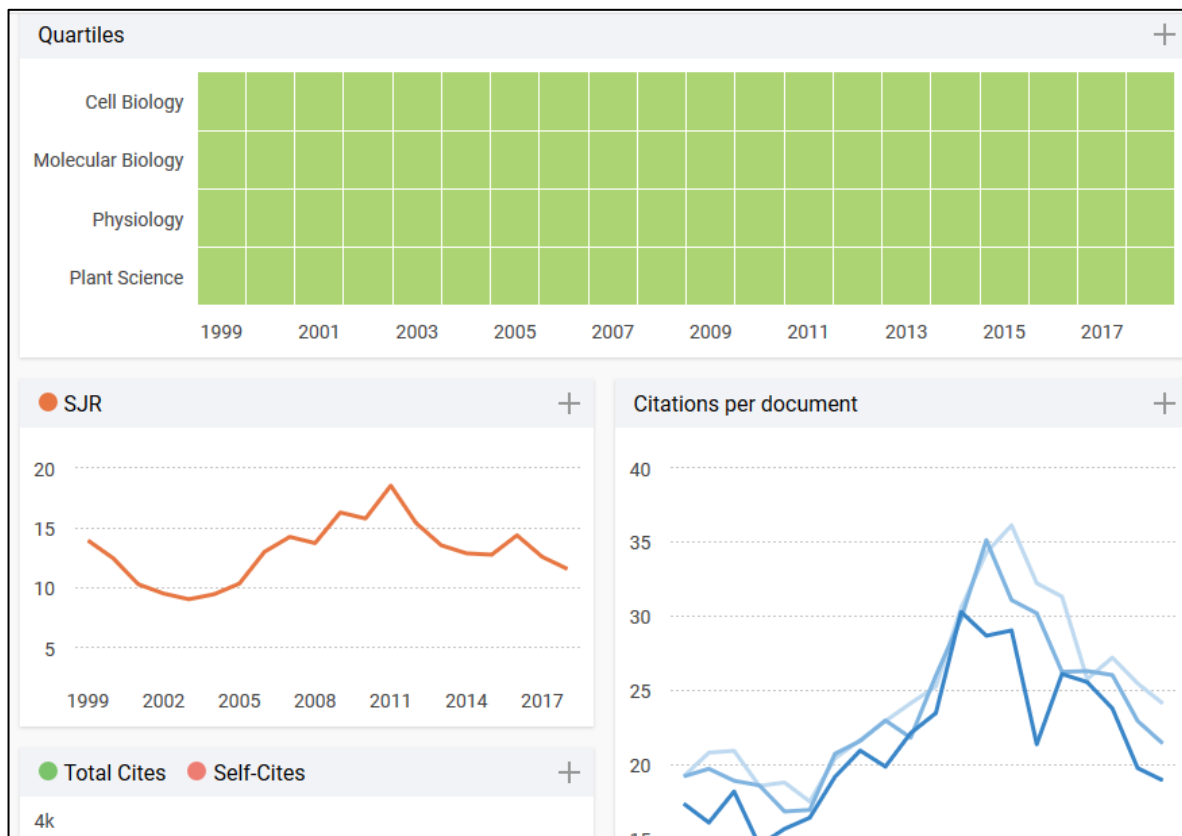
Quartiles +

Cell Biology
Molecular Biology
Physiology
Plant Science

1999 2001 2003 2005 2007 2009 2011 2013 2015 2017

SJR +

20
15
10
5

1999 2002 2005 2008 2011 2014 2017

Citations per document +

40
35
30
25
20

Total Cites Self-Cites +

4k